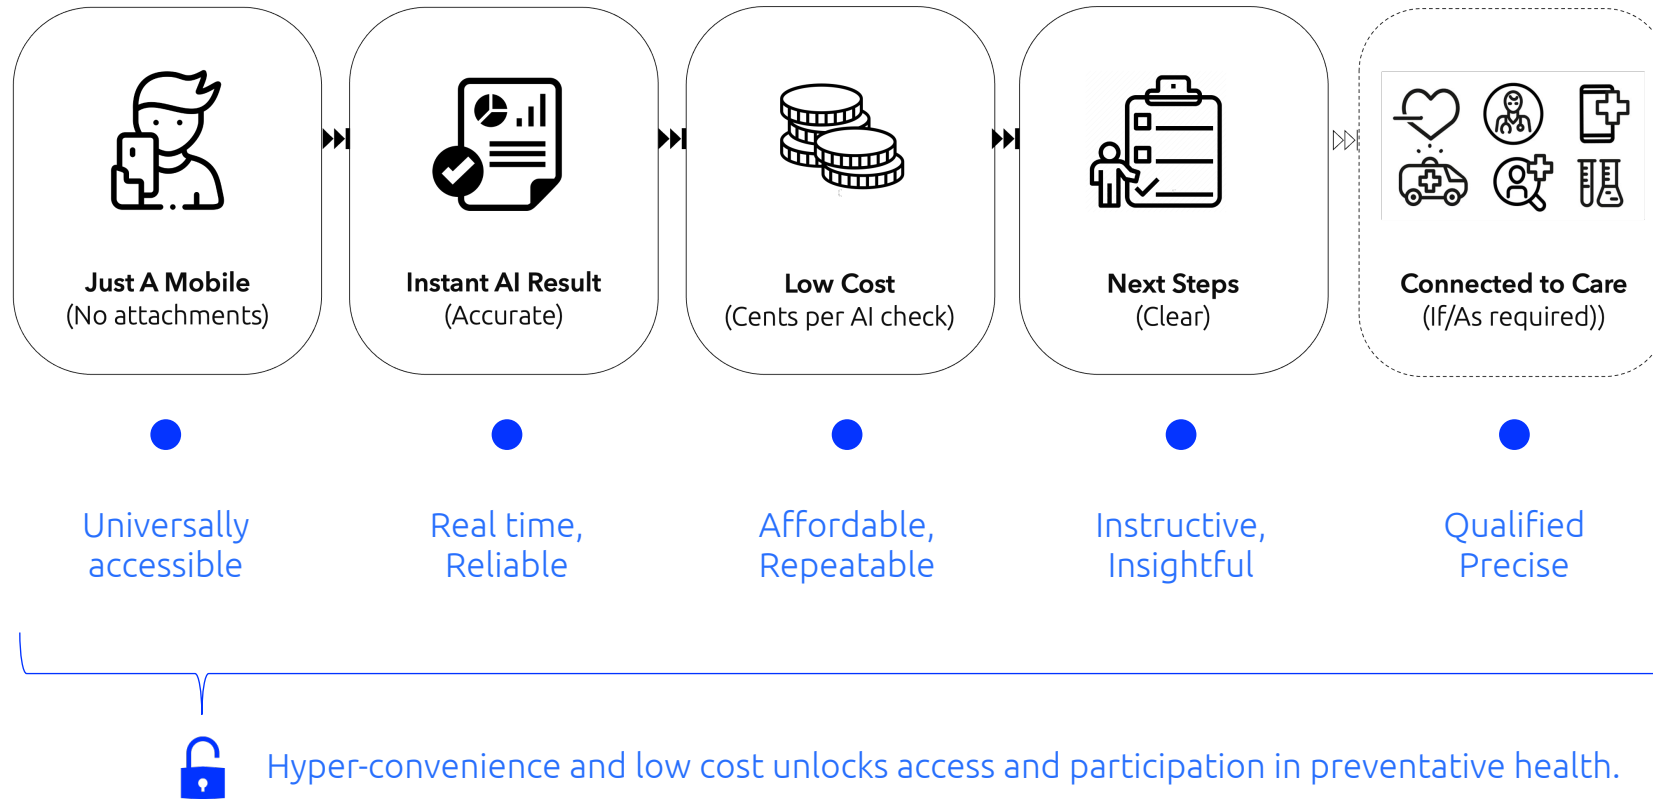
Just A Mobile
(No attachments)

Instant AI Result
(Accurate)

Low Cost
(Cents per AI check)

Next Steps
(Clear)

Connected to Care
(If/As required))

Universally accessible

Real time, Reliable

Affordable, Repeatable

Instructive, Insightful

Qualified Precise

Hyper-convenience and low cost unlocks access and participation in preventative health.